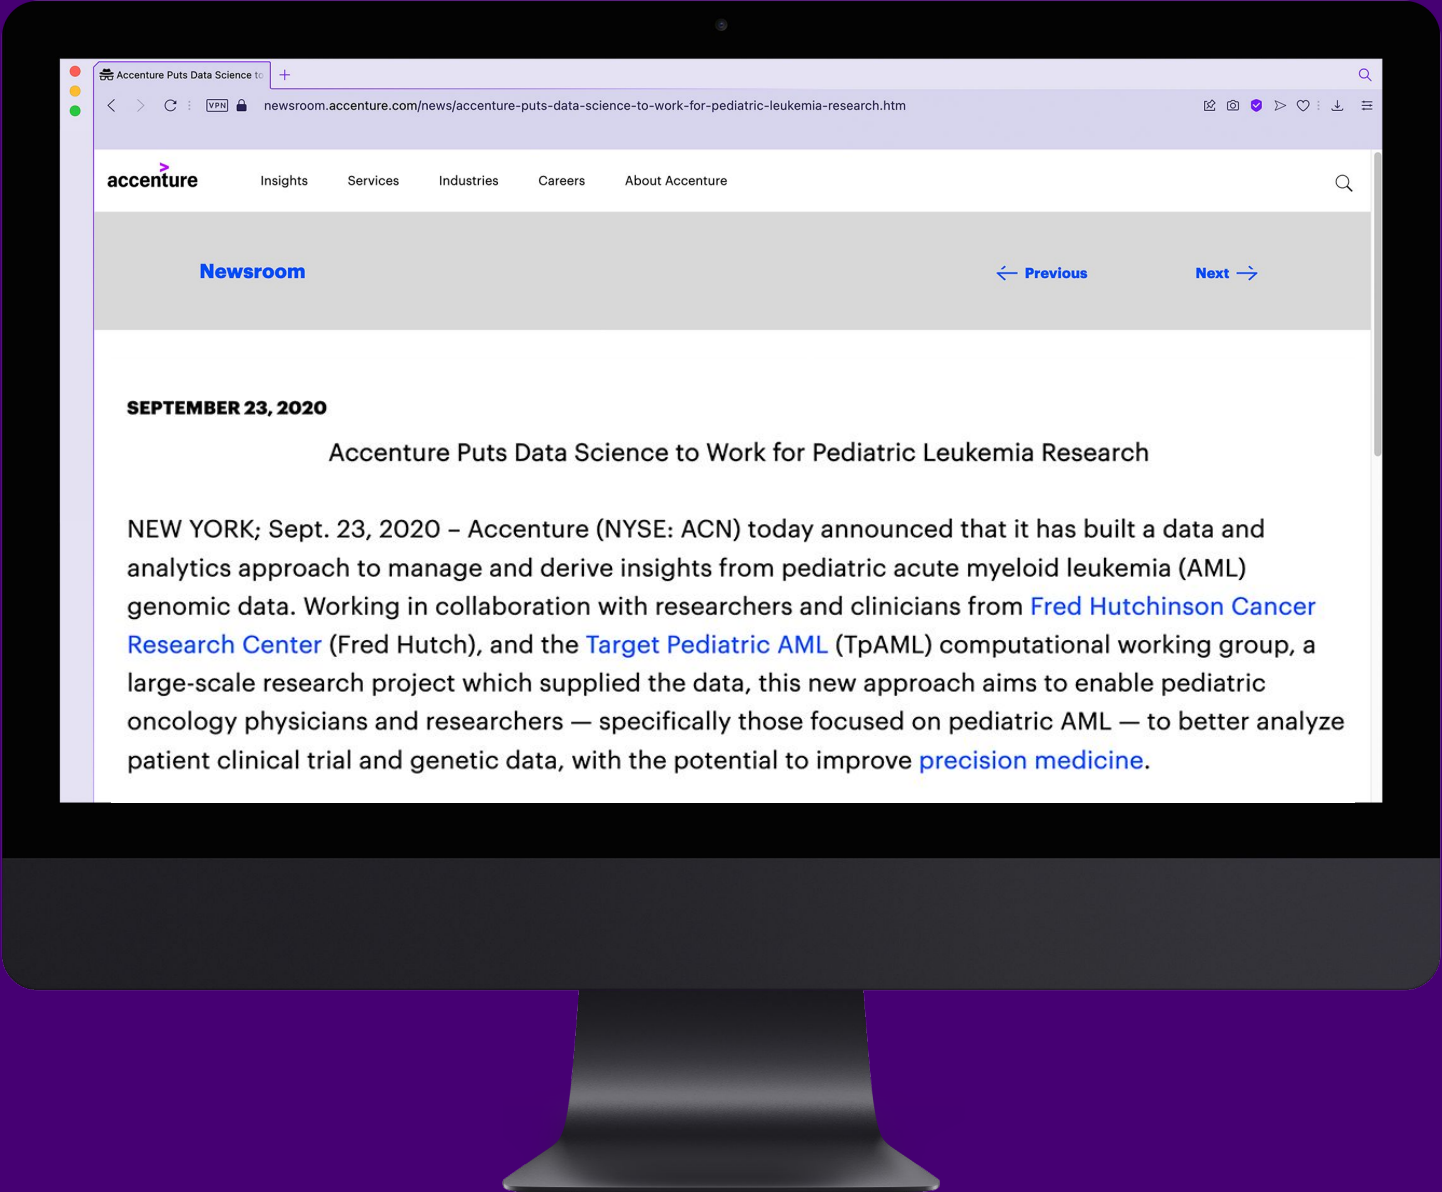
Accenture Puts Data Science to

VPN newsroom.accenture.com/news/accenture-puts-data-science-to-work-for-pediatric-leukemia-research.htm

accenture

Insights Services Industries Careers About Accenture

Newsroom

Previous Next

SEPTEMBER 23, 2020

Accenture Puts Data Science to Work for Pediatric Leukemia Research

NEW YORK; Sept. 23, 2020 – Accenture (NYSE: ACN) today announced that it has built a data and analytics approach to manage and derive insights from pediatric acute myeloid leukemia (AML) genomic data. Working in collaboration with researchers and clinicians from Fred Hutchinson Cancer Research Center (Fred Hutch), and the Target Pediatric AML (TpAML) computational working group, a large-scale research project which supplied the data, this new approach aims to enable pediatric oncology physicians and researchers — specifically those focused on pediatric AML — to better analyze patient clinical trial and genetic data, with the potential to improve precision medicine.